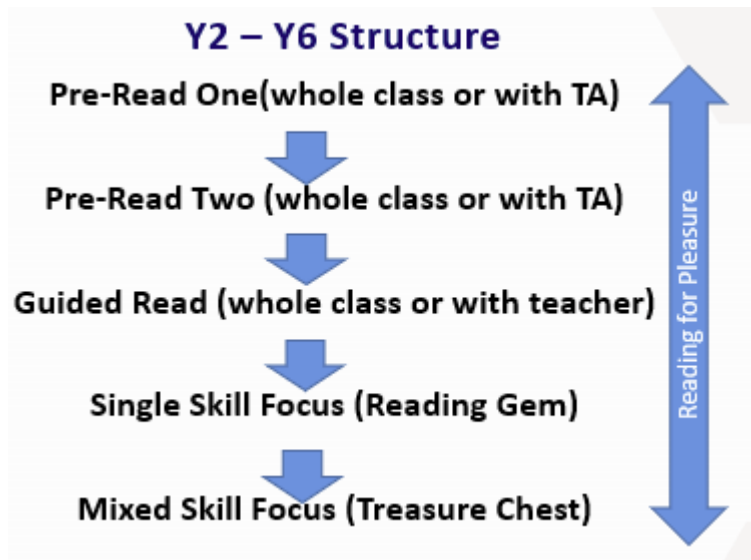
Y2 – Y6 Structure

Pre-Read One(whole class or with TA)

Pre-Read Two (whole class or with TA)

Guided Read (whole class or with teacher)

Single Skill Focus (Reading Gem)

Mixed Skill Focus (Treasure Chest)

Reading for Pleasure